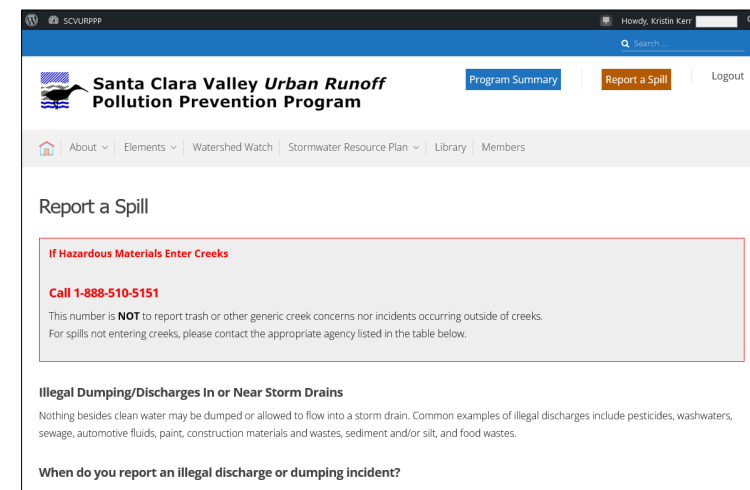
SCVURPPP

Howdy, Kristin Kerr

Search ...

Santa Clara Valley Urban Runoff Pollution Prevention Program

Program Summary

Report a Spill

Logout

About

Elements

Watershed Watch

Stormwater Resource Plan

Library

Members

Report a Spill

If Hazardous Materials Enter Creeks

Call 1-888-510-5151

This number is NOT to report trash or other generic creek concerns nor incidents occurring outside of creeks.
For spills not entering creeks, please contact the appropriate agency listed in the table below.

Illegal Dumping/Discharges In or Near Storm Drains

Nothing besides clean water may be dumped or allowed to flow into a storm drain. Common examples of illegal discharges include pesticides, washwaters, sewage, automotive fluids, paint, construction materials and wastes, sediment and/or silt, and food wastes.

When do you report an illegal discharge or dumping incident?